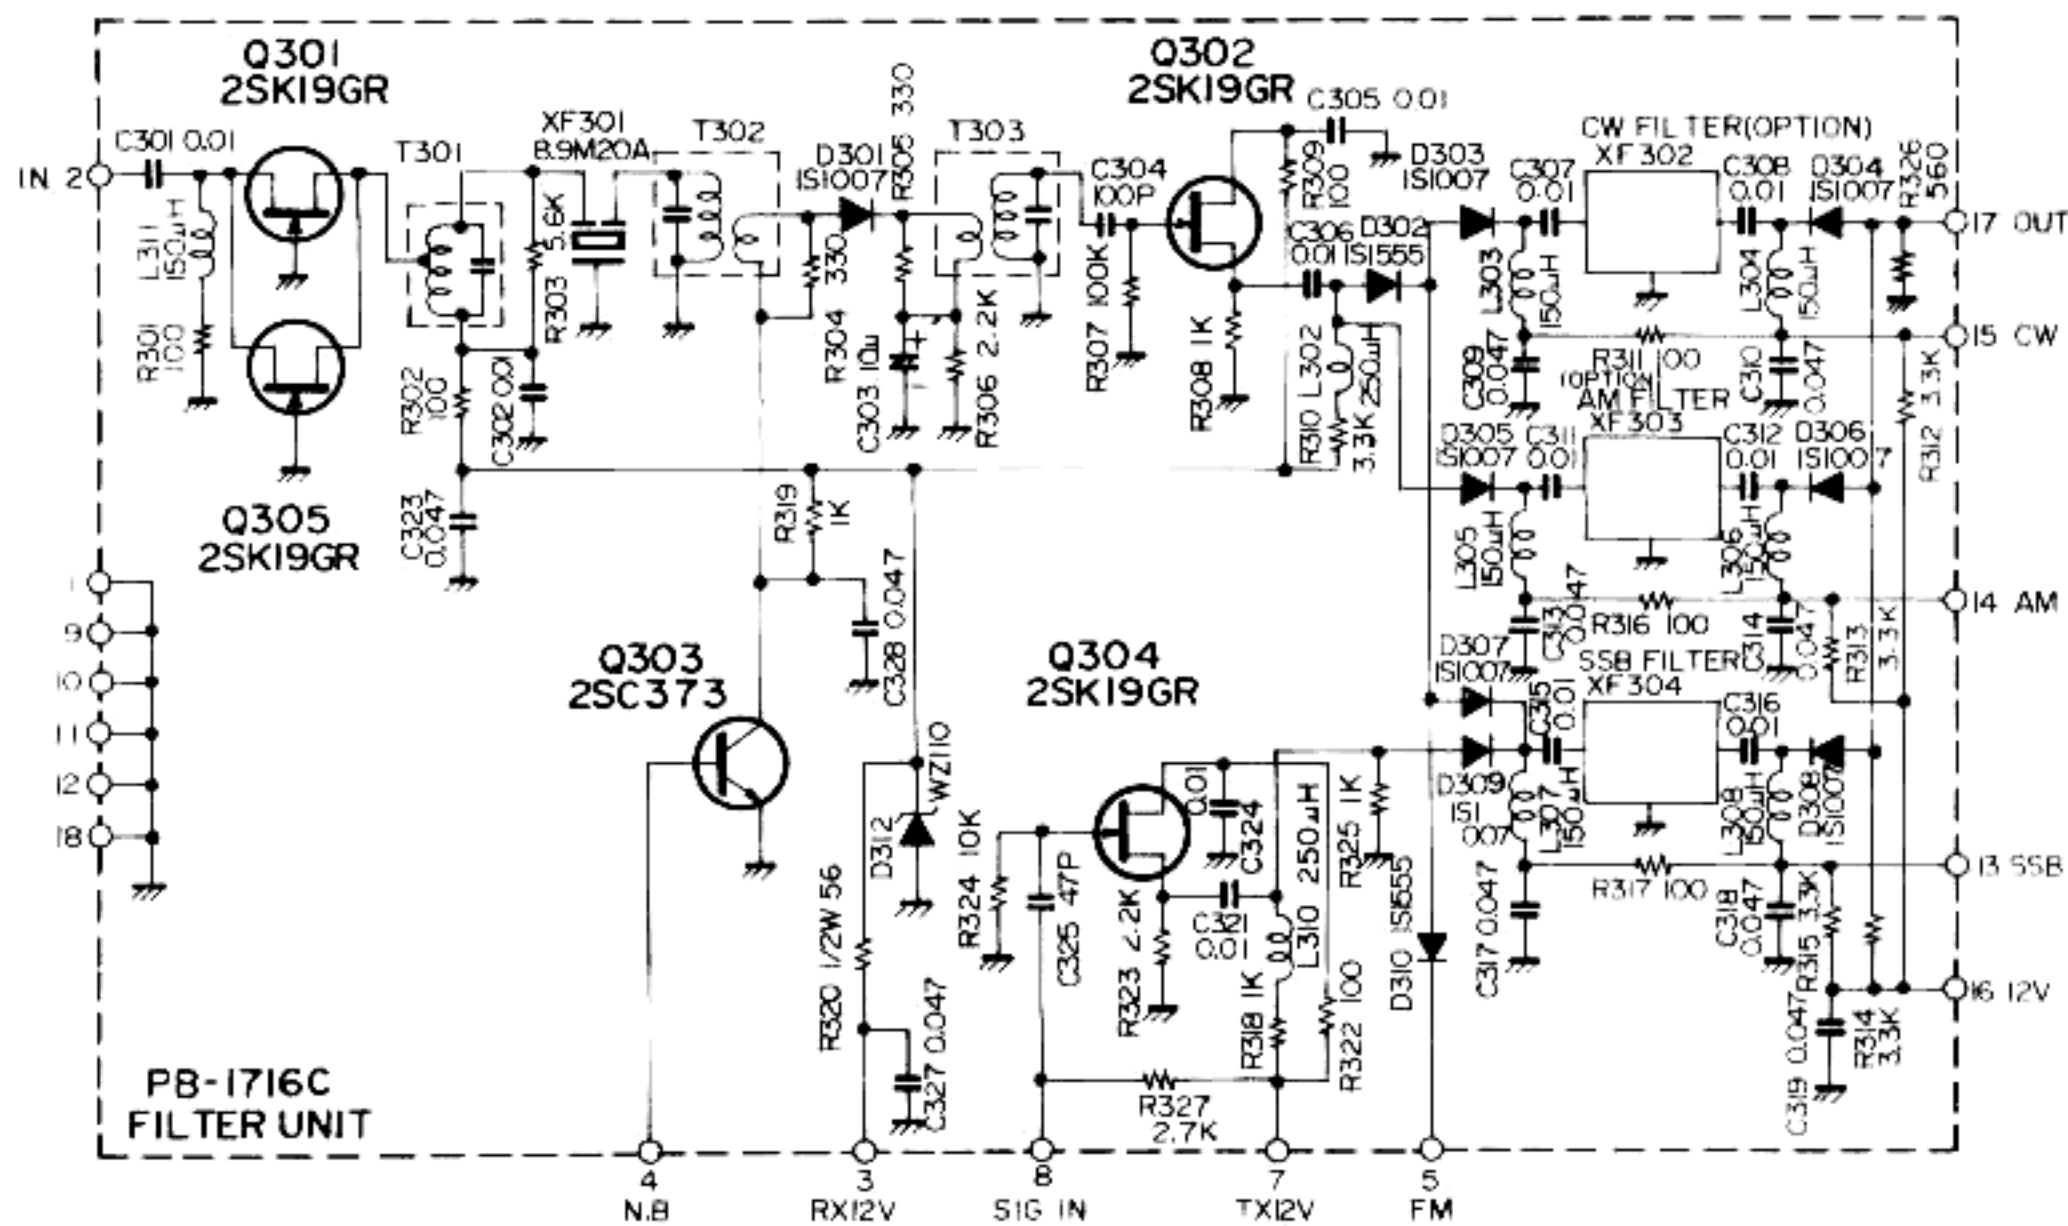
Q301
2SK19GR

Q302
2SK19GR

C301 0.01
IN 2
L311 150μH
R301 100
T301
XF301 8.9M20A
T302
R303 5.6K
R302 100
C302 0.01
C323 0.047
D301 IS1007
R305 330
R304 330
C303 10μ
R306 2.2K
T303
C304 100P
R307 100K
C305 0.01
R309 100
D303 IS1007
C306 0.01
D302 IS1555
R308 1K
R310 3.3K
L302 250μH
CW FILTER(OPTION)
XF302
C307 0.01
L303 150μH
C308 0.01
D304 IS1007
R326 560
17 OUT
L304 150μH
C309 0.047
R311 100
(OPTION) AM FILTER
XF303
C310 0.047
15 CW
R312 3.3K
D305 IS1007
C311 0.01
C312 0.01
D306 IS1007
L305 150μH
L306 150μH
C313 0.047
R316 100
C314 0.047
14 AM
R313 3.3K
D307 IS1007
SSB FILTER
XF304
C315 0.01
C316 0.01
D309 IS1007
L307 150μH
L308 150μH
D308 IS1007
C317 0.047
R317 100
C318 0.047
R315 3.3K
13 SSB
16 12V
C319 0.047
R314 3.3K

Q305
2SK19GR

R319 1K
C328 0.047

Q303
2SC373

Q304
2SK19GR

WZ110
D312
R324 10K
C325 47P
0.01
C324
R323 2.2K
C321 0.01
L310 250μH
R325 1K
D310 IS1555
R318 1K
R322 100
R320 1/2W 56
C327 0.047
R327 2.7K

1
9
10
11
12
18

PB-1716C
FILTER UNIT

4 N.B
3 RX12V
8 SIG IN
7 TX12V
5 FM